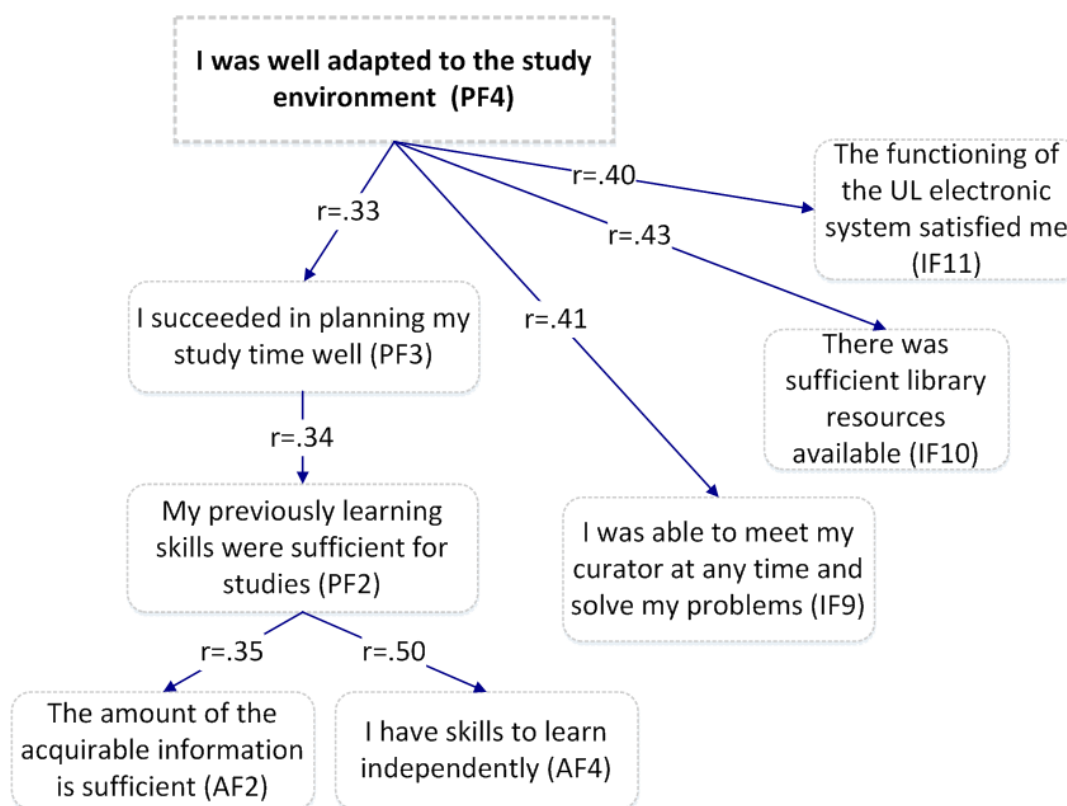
I was well adapted to the study environment (PF4)

r=.40

The functioning of the UL electronic system satisfied me (IF11)

r=.33

r=.43

I succeeded in planning my study time well (PF3)

r=.41

There was sufficient library resources available (IF10)

r=.34

My previously learning skills were sufficient for studies (PF2)

I was able to meet my curator at any time and solve my problems (IF9)

r=.35

r=.50

The amount of the acquirable information is sufficient (AF2)

I have skills to learn independently (AF4)